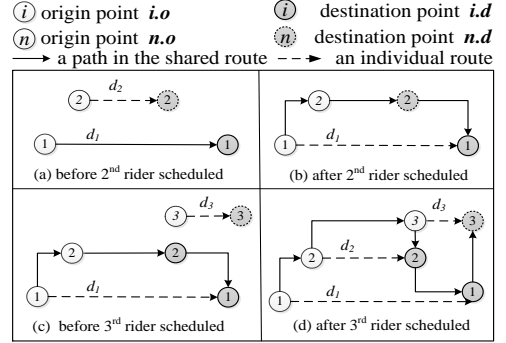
$i$ origin point $\textbf{\textit{i.o}}$ $i$ destination point $\textbf{\textit{i.d}}$
$n$ origin point $\textbf{\textit{n.o}}$ $n$ destination point $\textbf{\textit{n.d}}$
a path in the shared route an individual route

2 $d_2$ 2
1 $d_1$ 1
(a) before 2$^{nd}$ rider scheduled

2 2
1 $d_1$ 1
(b) after 2$^{nd}$ rider scheduled

3 $d_3$ 3
2 2
1 $d_1$ 1
(c) before 3$^{rd}$ rider scheduled

3 $d_3$ 3
2 $d_2$ 2
1 $d_1$ 1
(d) after 3$^{rd}$ rider scheduled